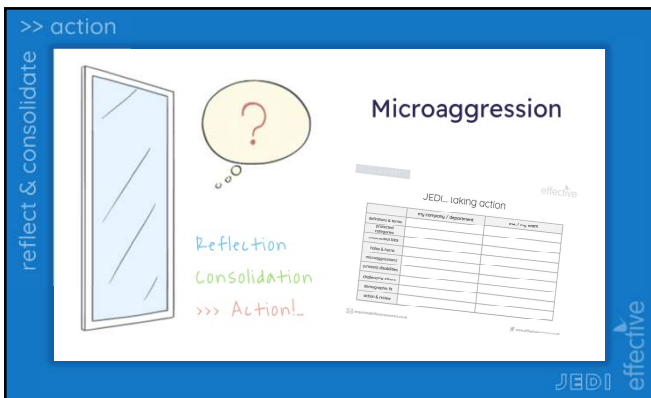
>> action

reflect & consolidate

?

Reflection
Consolidation
>>> Action!_

Microaggression

effective

JEDI... taking action

| | my company / department | me / my team |
|---|---|---|
| definitions & terms | | |
| protected categories | | |
| unconscious bias | | |
| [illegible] | | |
| microaggressions | | |
| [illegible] | | |
| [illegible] | | |
| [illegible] | | |
| action & review | | |

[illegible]

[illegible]

JEDI

effective